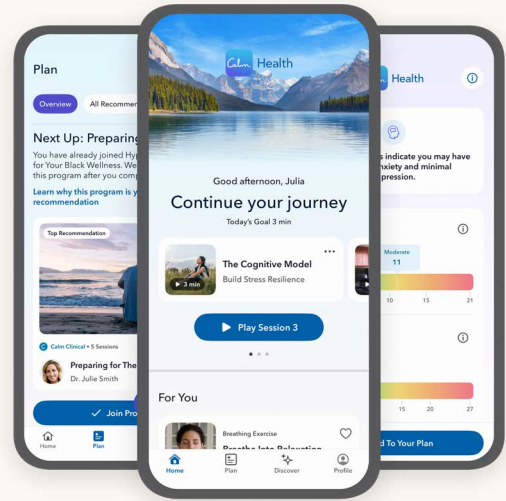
Plan

Overview

All Recommen

Next Up: Preparing

You have already joined Hy for Your Black Wellness. We this program after you comp

Learn why this program is y recommendation

Top Recommendation

Calm Clinical • 5 Sessions

Preparing for The

Dr. Julie Smith

Join Pro

Home

Plan

Calm Health

Good afternoon, Julia

Continue your journey

Today's Goal 3 min

3 min

The Cognitive Model

Build Stress Resilience

Play Session 3

For You

Breathing Exercise

Breathe Into Relaxation

Home

Plan

Discover

Profile

Health

s indicate you may have nxiety and minimal pression.

Moderate

11

10

15

21

15

20

27

d To Your Plan